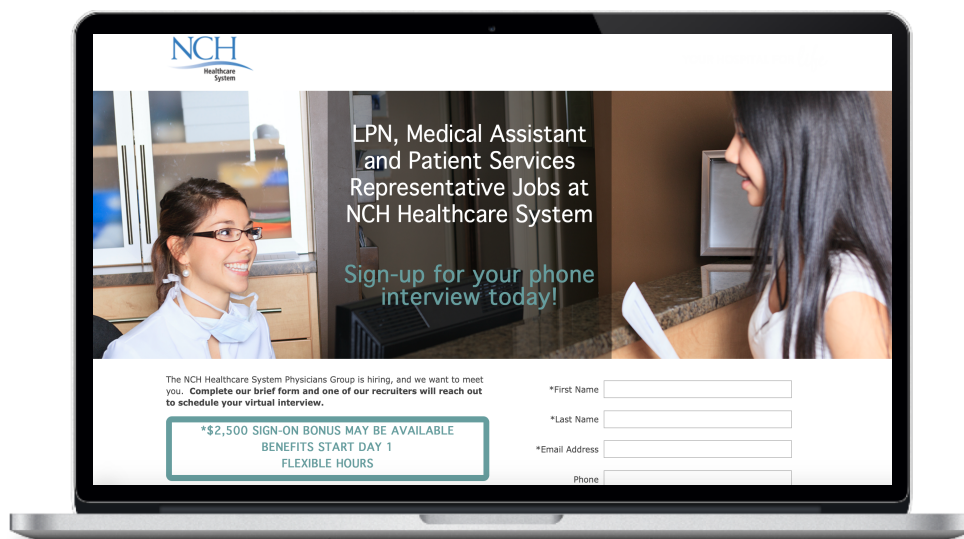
NCH
Healthcare System

LPN, Medical Assistant and Patient Services Representative Jobs at NCH Healthcare System

Sign-up for your phone interview today!

The NCH Healthcare System Physicians Group is hiring, and we want to meet you. Complete our brief form and one of our recruiters will reach out to schedule your virtual interview.

*$2,500 SIGN-ON BONUS MAY BE AVAILABLE
BENEFITS START DAY 1
FLEXIBLE HOURS

*First Name
*Last Name
*Email Address
Phone